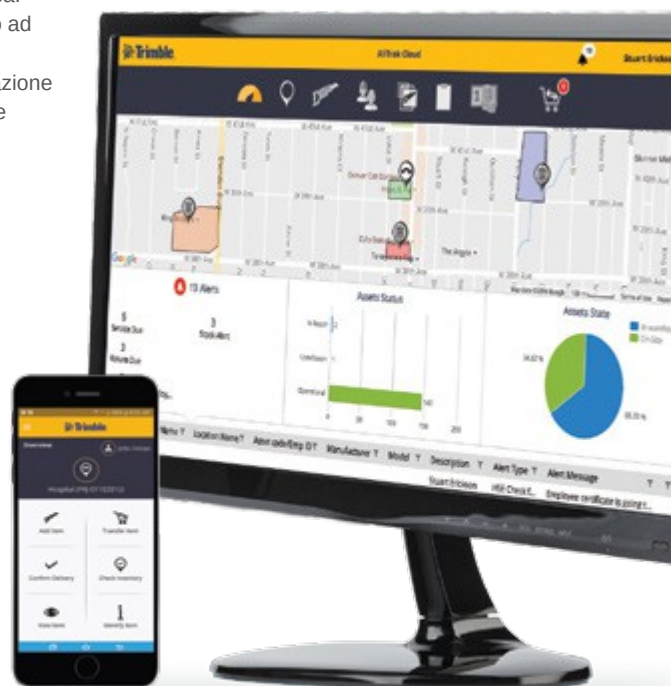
o ad
azione
e

Trimble
AllTrak Cloud
Stuart Erickson

10 Alerts
5 Service Due
3 Stock Alert
3 Return Due

Assets Status
In Repair
Condition
Operational
0 50 100 150 200

Assets State
34.02 %
65.98 %
In Location
On-Site

Name | Location Name | Associate/Emp ID | Manufacturer | Model | Description | Alert Type | Alert Message
Stuart Erickson | HSE Check E... | Employee certificate is going t...

Trimble
Overview
Hospital (PB) 01152013
Add Item
Transfer Item
Confirm Delivery
Check Inventory
View Item
1
Identify Item